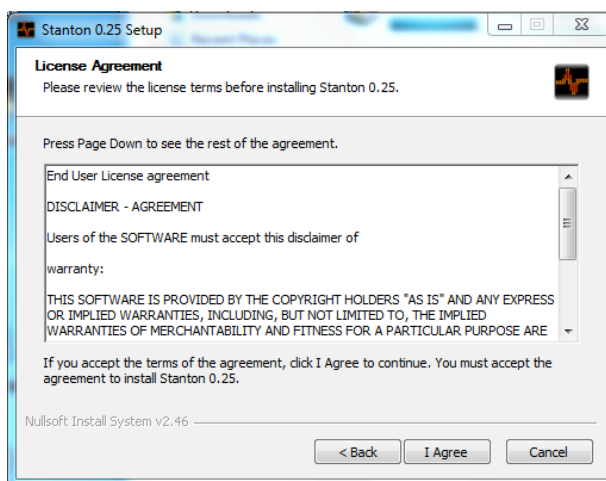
Stanton 0.25 Setup

License Agreement

Please review the license terms before installing Stanton 0.25.

Press Page Down to see the rest of the agreement.

End User License agreement

DISCLAIMER - AGREEMENT

Users of the SOFTWARE must accept this disclaimer of

warranty:

THIS SOFTWARE IS PROVIDED BY THE COPYRIGHT HOLDERS "AS IS" AND ANY EXPRESS OR IMPLIED WARRANTIES, INCLUDING, BUT NOT LIMITED TO, THE IMPLIED WARRANTIES OF MERCHANTABILITY AND FITNESS FOR A PARTICULAR PURPOSE ARE

If you accept the terms of the agreement, click I Agree to continue. You must accept the agreement to install Stanton 0.25.

Nullsoft Install System v2.46

< Back

I Agree

Cancel